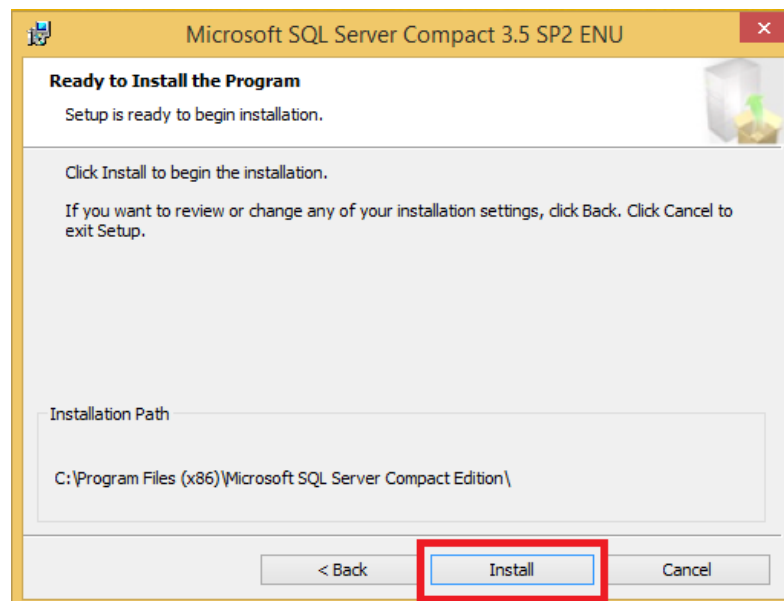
Microsoft SQL Server Compact 3.5 SP2 ENU

Ready to Install the Program

Setup is ready to begin installation.

Click Install to begin the installation.

If you want to review or change any of your installation settings, click Back. Click Cancel to exit Setup.

Installation Path

C:\Program Files (x86)\Microsoft SQL Server Compact Edition\

< Back

Install

Cancel